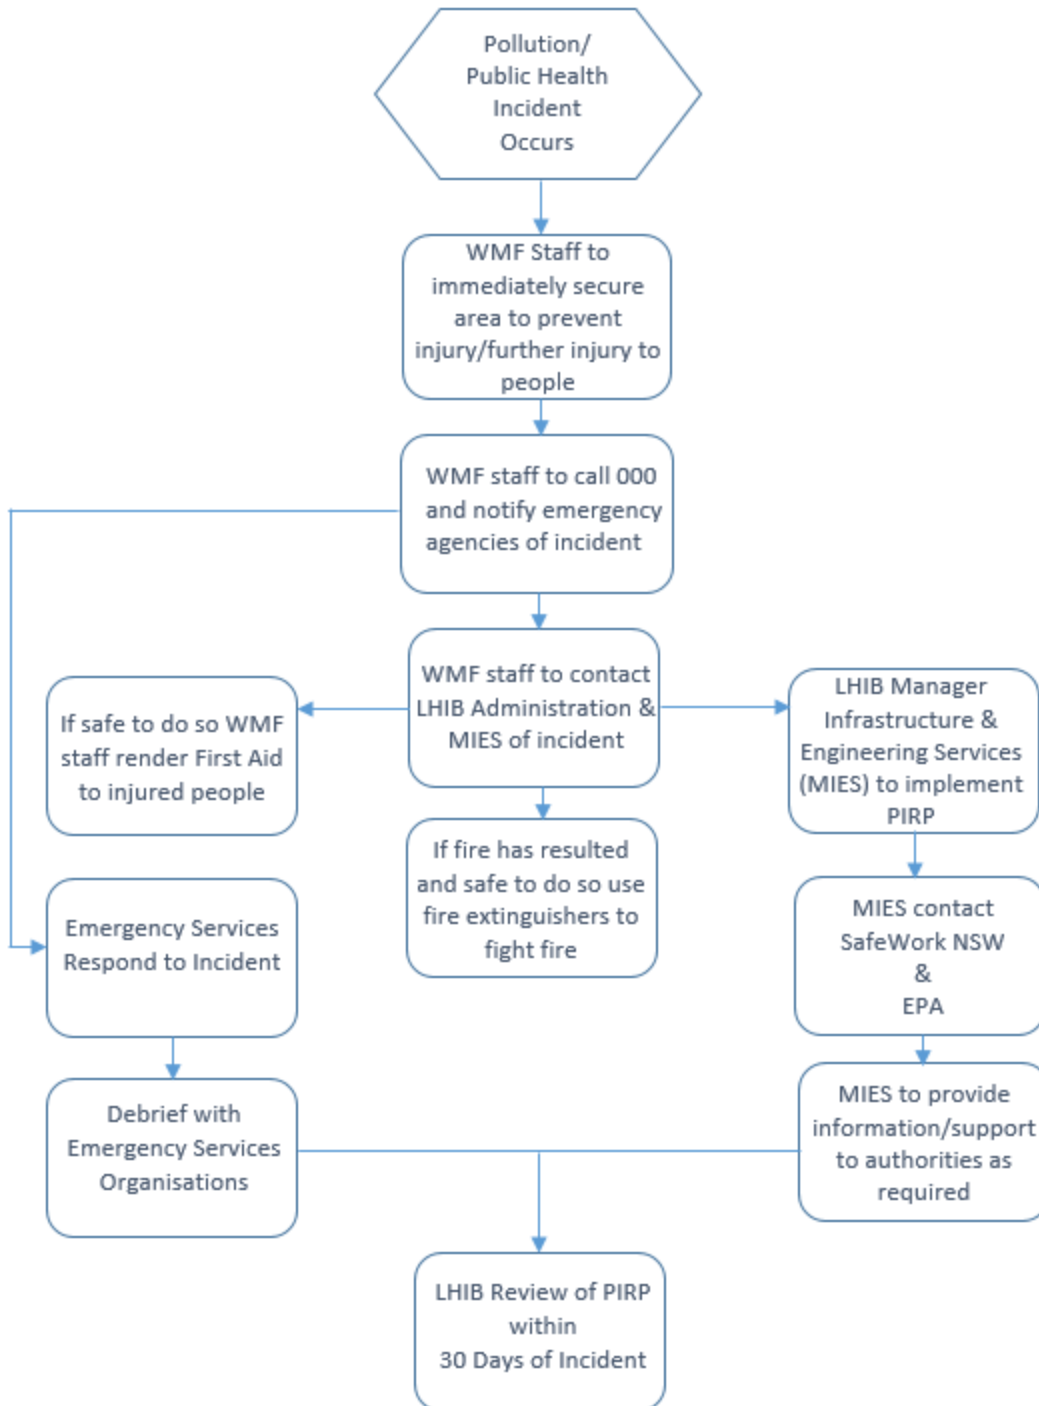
Pollution/ Public Health Incident Occurs

WMF Staff to immediately secure area to prevent injury/further injury to people

WMF staff to call 000 and notify emergency agencies of incident

WMF staff to contact LHIB Administration & MIES of incident

If safe to do so WMF staff render First Aid to injured people

LHIB Manager Infrastructure & Engineering Services (MIES) to implement PIRP

If fire has resulted and safe to do so use fire extinguishers to fight fire

Emergency Services Respond to Incident

MIES contact SafeWork NSW & EPA

Debrief with Emergency Services Organisations

MIES to provide information/support to authorities as required

LHIB Review of PIRP within 30 Days of Incident